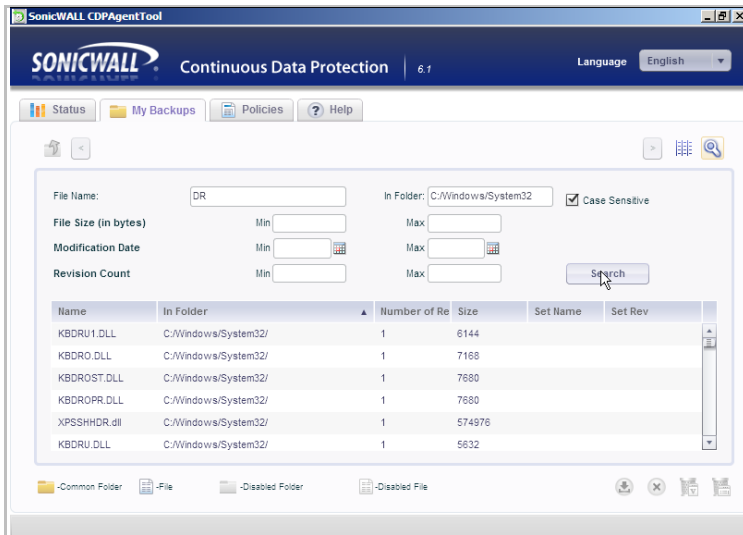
SonicWALL CDPAgentTool

SONICWALL Continuous Data Protection 6.1

Language English

Status My Backups Policies Help

File Name: DR In Folder: C:/Windows/System32 Case Sensitive

File Size (in bytes) Min Max

Modification Date Min Max

Revision Count Min Max

Search

| Name | In Folder | Number of Re | Size | Set Name | Set Rev |
|---|---|---|---|---|---|
| KBDRU1.DLL | C:/Windows/System32/ | 1 | 6144 | | |
| KBDRO.DLL | C:/Windows/System32/ | 1 | 7168 | | |
| KBDROST.DLL | C:/Windows/System32/ | 1 | 7680 | | |
| KBDROPR.DLL | C:/Windows/System32/ | 1 | 7680 | | |
| XPSSHHDR.dll | C:/Windows/System32/ | 1 | 574976 | | |
| KBDRU.DLL | C:/Windows/System32/ | 1 | 5632 | | |

-Common Folder -File -Disabled Folder -Disabled File